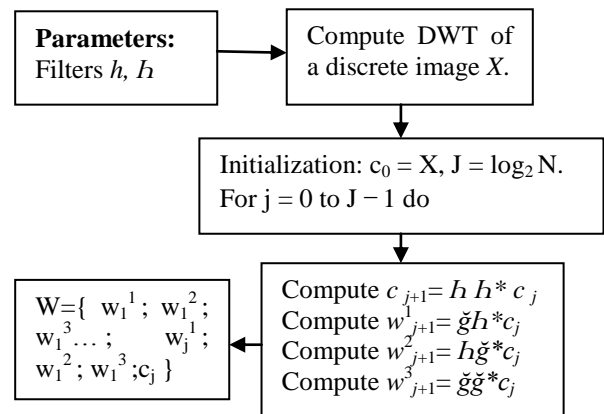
**Parameters:**
Filters $h$, $h$

Compute DWT of a discrete image $X$.

Initialization: $c_0 = X$, $J = \log_2 N$.
For j = 0 to J − 1 do

Compute $c_{j+1} = h\,h * c_j$
Compute $w^1_{j+1} = \check{g}h * c_j$
Compute $w^2_{j+1} = h\check{g} * c_j$
Compute $w^3_{j+1} = \check{g}\check{g} * c_j$

W={ $w_1^{\,1}$; $w_1^{\,2}$; $w_1^{\,3}$… ; $w_j^{\,1}$; $w_1^{\,2}$; $w_1^{\,3}$;$c_j$ }